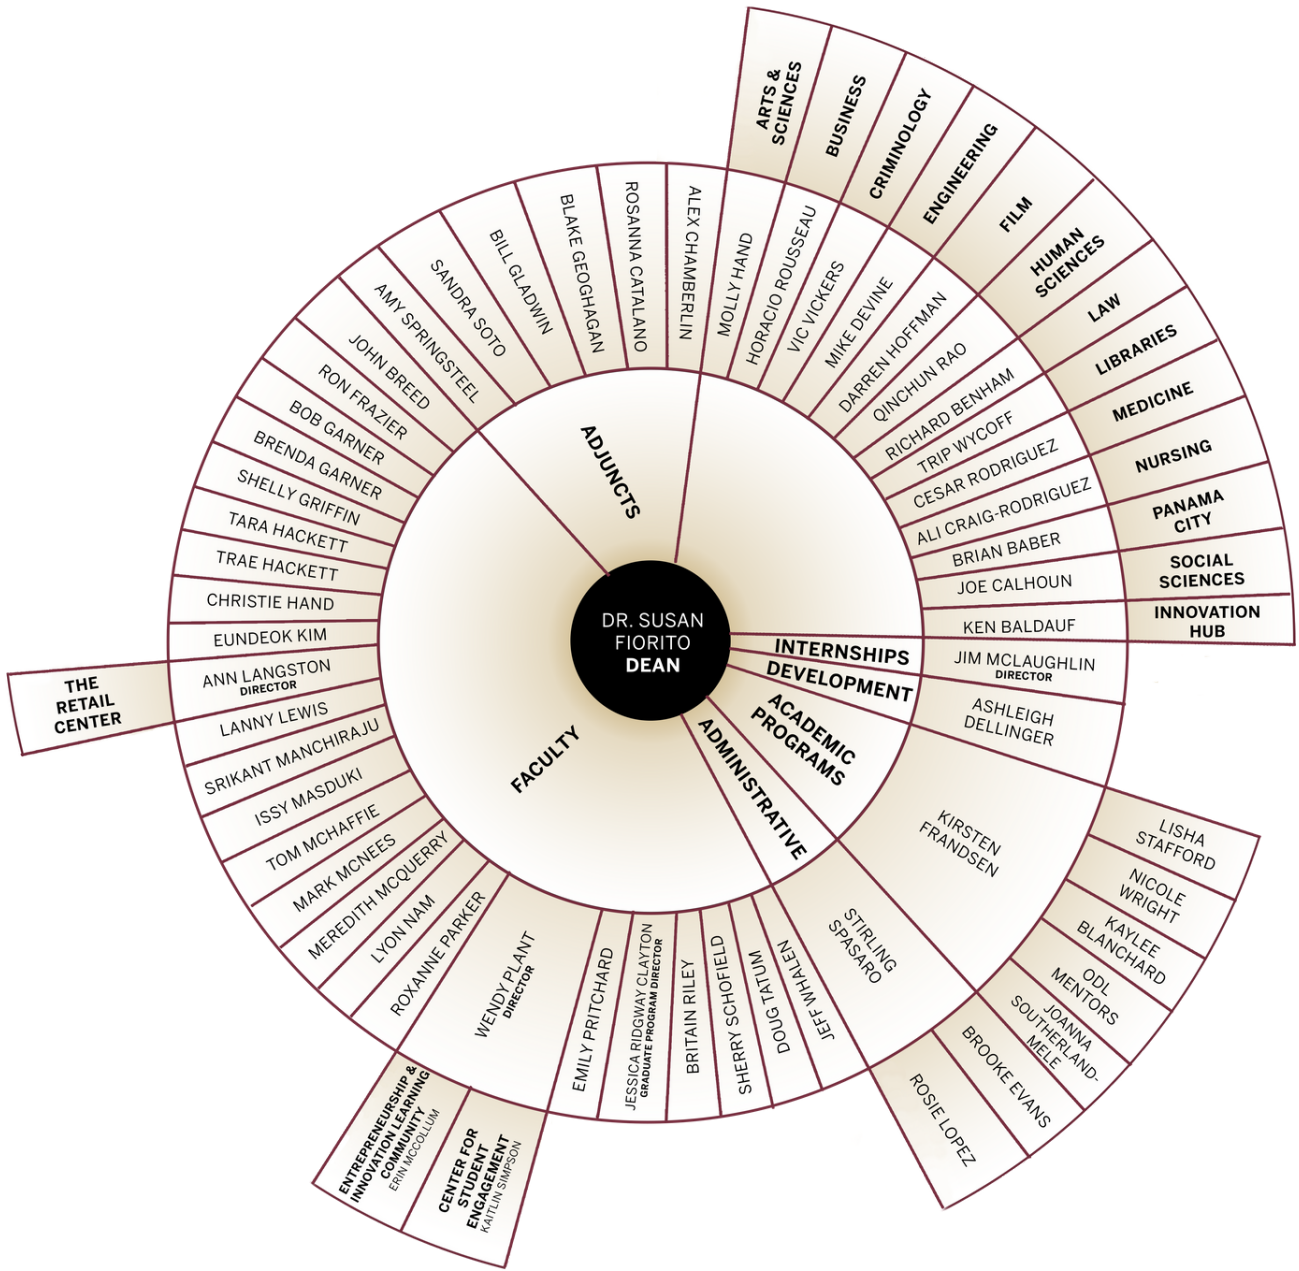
DR. SUSAN FIORITO
DEAN

ADJUNCTS

ALEX CHAMBERLIN
MOLLY HAND
HORACIO ROUSSEAU
VIC VICKERS
MIKE DEVINE
DARREN HOFFMAN
QINCHUN RAO
RICHARD BENHAM
TRIP WYCOFF
CESAR RODRIGUEZ
ALI CRAIG-RODRIGUEZ
BRIAN BABER
JOE CALHOUN
KEN BALDAUF

ARTS & SCIENCES
BUSINESS
CRIMINOLOGY
ENGINEERING
FILM
HUMAN SCIENCES
LAW
LIBRARIES
MEDICINE
NURSING
PANAMA CITY
SOCIAL SCIENCES
INNOVATION HUB

INTERNSHIPS
JIM MCLAUGHLIN
DIRECTOR

DEVELOPMENT
ASHLEIGH DELLINGER

ACADEMIC PROGRAMS
KIRSTEN FRANDSEN
LISHA STAFFORD
NICOLE WRIGHT
KAYLEE BLANCHARD
ODL MENTORS
JOANNA SOUTHERLAND-MELE
BROOKE EVANS
ROSIE LOPEZ

ADMINISTRATIVE
STIRLING SPASARO
JEFF WHALEN
DOUG TATUM
SHERRY SCHOFIELD
BRITAIN RILEY
JESSICA RIDGWAY CLAYTON
GRADUATE PROGRAM DIRECTOR
EMILY PRITCHARD

FACULTY
WENDY PLANT
DIRECTOR
ENTREPRENEURSHIP & INNOVATION LEARNING COMMUNITY
ERIN MCCOLLUM
CENTER FOR STUDENT ENGAGEMENT
KAITLIN SIMPSON
ROXANNE PARKER
LYON NAM
MEREDITH MCQUERRY
MARK MCNEES
TOM MCHAFFIE
ISSY MASDUKI
SRIKANT MANCHIRAJU
LANNY LEWIS
ANN LANGSTON
DIRECTOR
THE RETAIL CENTER
EUNDEOK KIM
CHRISTIE HAND
TRAE HACKETT
TARA HACKETT
SHELLY GRIFFIN
BRENDA GARNER
BOB GARNER
RON FRAZIER
JOHN BREED
AMY SPRINGSTEEL
SANDRA SOTO
BILL GLADWIN
BLAKE GEOGHAGAN
ROSANNA CATALANO